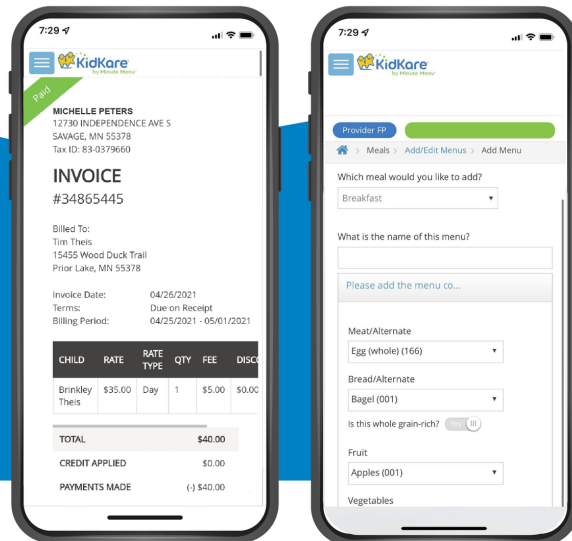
7:29

KidKare by Minute Menu

Paid

MICHELLE PETERS
12730 INDEPENDENCE AVE S
SAVAGE, MN 55378
Tax ID: 83-0379660

INVOICE
#34865445

Billed To:
Tim Theis
15455 Wood Duck Trail
Prior Lake, MN 55378

Invoice Date: 04/26/2021
Terms: Due on Receipt
Billing Period: 04/25/2021 - 05/01/2021

| CHILD | RATE | RATE TYPE | QTY | FEE | DISCO |
|---|---|---|---|---|---|
| Brinkley Theis | $35.00 | Day | 1 | $5.00 | $0.00 |

TOTAL $40.00
CREDIT APPLIED $0.00
PAYMENTS MADE (-) $40.00

7:29

KidKare by Minute Menu

Provider FP

Meals > Add/Edit Menus > Add Menu

Which meal would you like to add?
Breakfast

What is the name of this menu?

Please add the menu co...

Meat/Alternate
Egg (whole) (166)

Bread/Alternate
Bagel (001)

Is this whole grain-rich? Yes

Fruit
Apples (001)

Vegetables